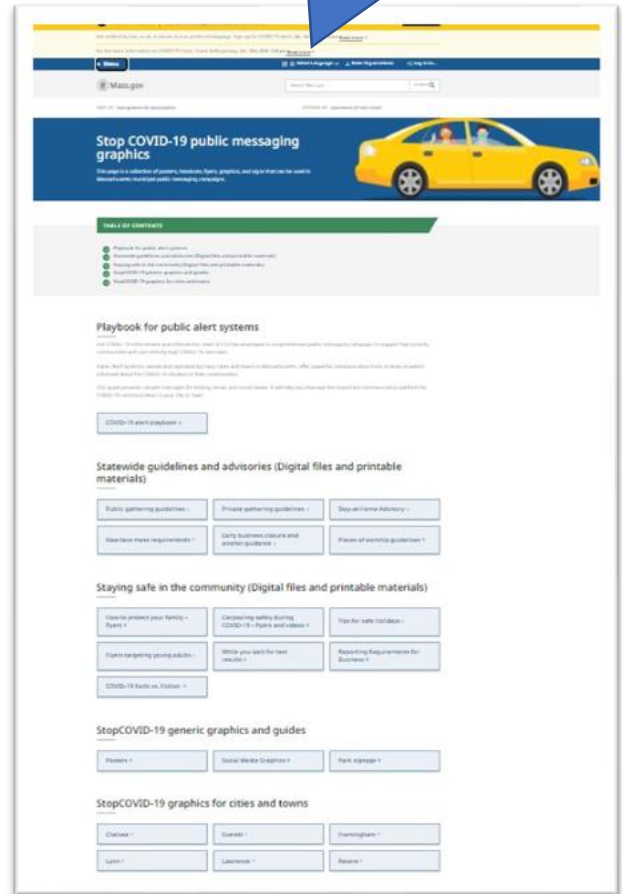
Mass.gov

Stop COVID-19 public messaging graphics

This page is a collection of posters, handouts, flyers, graphics, and signs that can be used in Massachusetts municipal public messaging campaigns.

TABLE OF CONTENTS

Playbook for public alert systems

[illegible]

COVID-19 alert playbook

Statewide guidelines and advisories (Digital files and printable materials)

Public gathering guidelines

Private gathering guidelines

Stay-at-home Advisory

New face mask requirements

Early business closure and alcohol guidance

Places of worship guidelines

Staying safe in the community (Digital files and printable materials)

How to protect your family – flyers

Carpooling safety during COVID-19 – flyers and videos

Tips for safe holidays

Flyers targeting young adults

While you wait for test results

Reporting Requirements for Business

COVID-19 facts vs. Fiction

StopCOVID-19 generic graphics and guides

Posters

Social Media Graphics

Park signage

StopCOVID-19 graphics for cities and towns

Chelsea

Everett

Framingham

Lynn

Lawrence

Revere